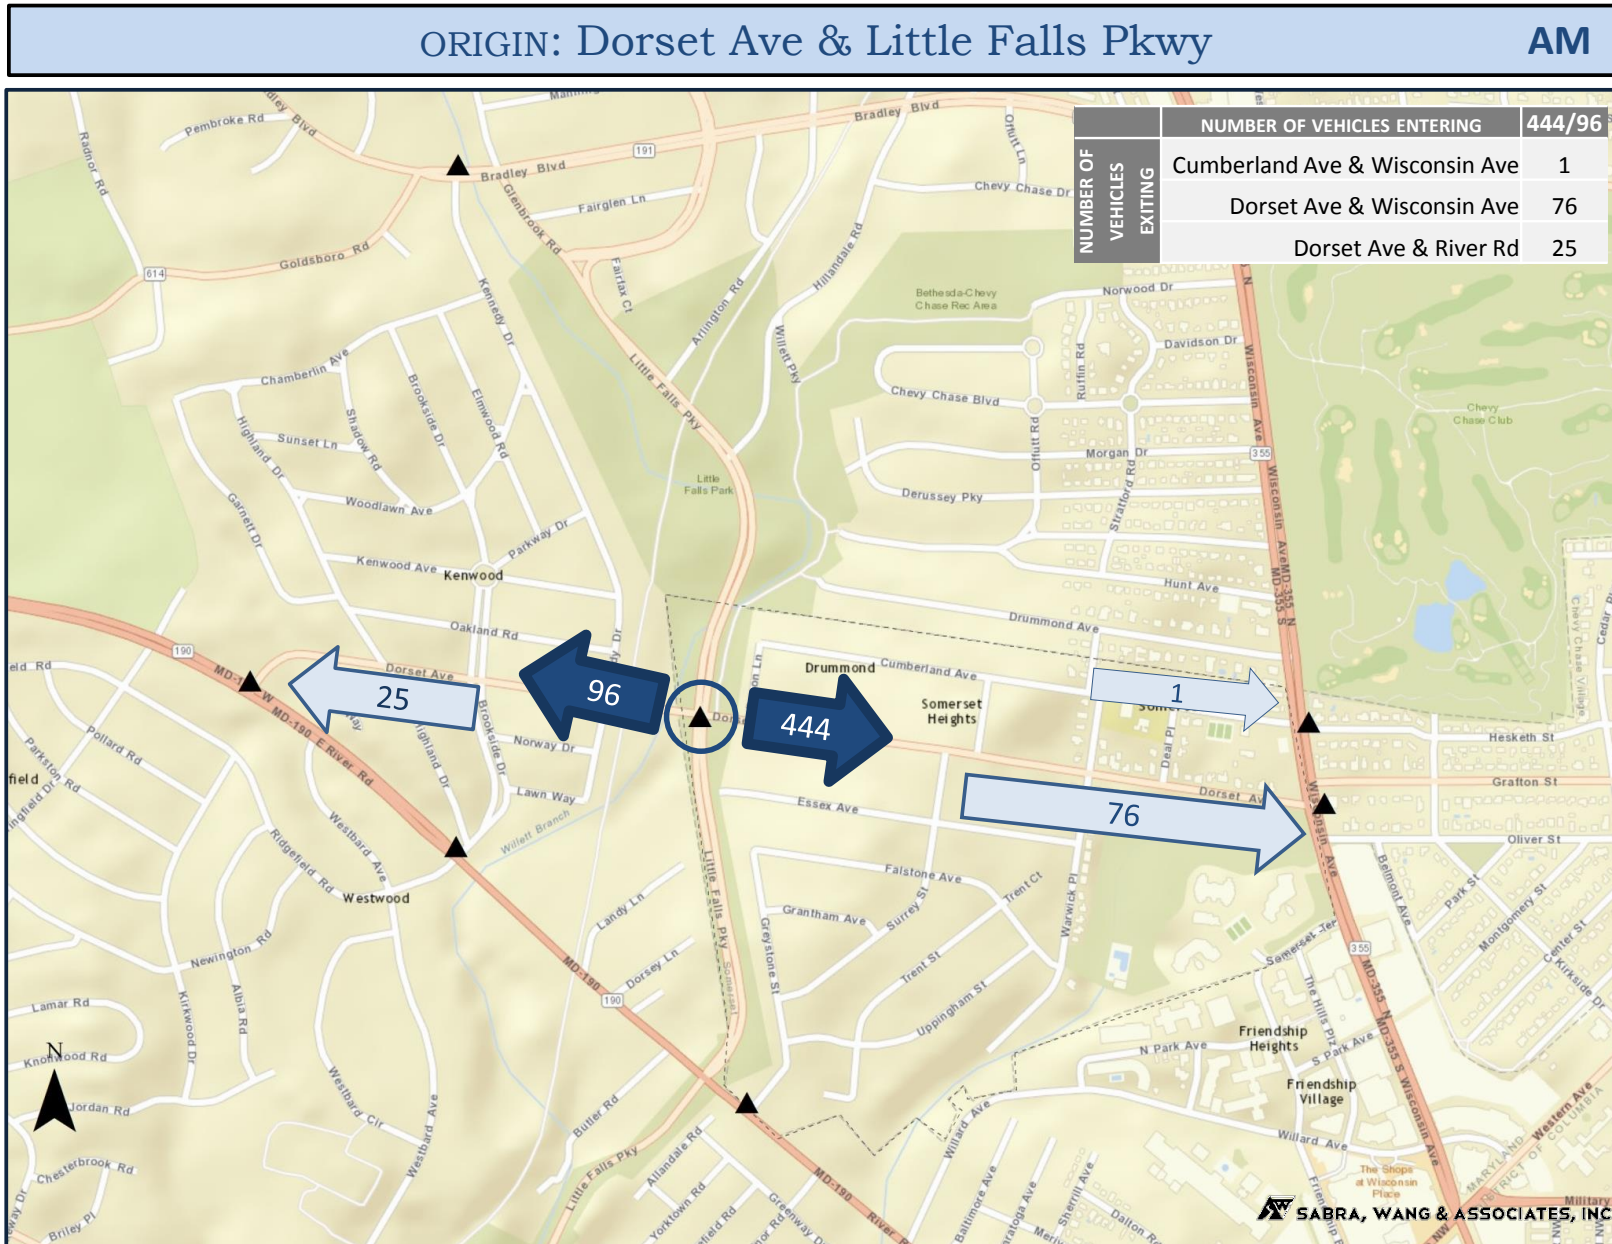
ORIGIN: Dorset Ave & Little Falls Pkwy AM

| NUMBER OF VEHICLES EXITING | NUMBER OF VEHICLES ENTERING | 444/96 |
|---|---|---|
| | Cumberland Ave & Wisconsin Ave | 1 |
| | Dorset Ave & Wisconsin Ave | 76 |
| | Dorset Ave & River Rd | 25 |

25
96
444
1
76

Pembroke Rd
Bradley Blvd
Bradley Blvd
Bradley Blvd
Glenbrook Rd
Fairglen Ln
Chevy Chase Dr
Offutt Ln
Radnor Rd
Goldsboro Rd
Fairfax Ct
Kennedy Dr
Arlington Rd
Hillandale Rd
Willett Pky
Bethesda-Chevy Chase Rec Area
Norwood Dr
Davidson Dr
Chamberlin Ave
Brookside Dr
Elmwood Rd
Little Falls Pky
Chevy Chase Blvd
Ruffin Rd
Wisconsin Ave
Chevy Chase Club
Highland Dr
Sunset Ln
Shadow Rd
Offutt Rd
Morgan Dr
Little Falls Park
Derussey Pky
Stratford Rd
Woodlawn Ave
Garrett Dr
Parkway Dr
Kenwood Ave
Kenwood
Wisconsin Ave MD-355 N
Hunt Ave
Oakland Rd
Drummond Ave
Drummond
Cumberland Ave
Somerset Heights
Dorset Ave
MD-190
W MD-190 E River Rd
Norway Dr
Brookside Dr
Highland Dr
Lawn Way
Pollard Rd
Parkston Rd
Springfield Dr
Westbard Ave
Willett Branch
Essex Ave
Dorset Ave
Hesketh St
Grafton St
Oliver St
Ridgefield Rd
Westwood
Falstone Ave
Trent Ct
Little Falls Pky
Grantham Ave
Surrey St
Landy Ln
Greystone St
Warwick Pl
Belmont Ave
Park St
Montgomery St
Center St
Kirkside Dr
Newington Rd
Dorsey Ln
Trent St
Somerset Ter
Lamar Rd
Kirkwood Dr
Albia Rd
MD-190
Uppingham St
Friendship Heights
N Park Ave
S Park Ave
The Hills Plz
MD-355 S Wisconsin Ave
Knollwood Rd
Westbard Cir
Westbard Ave
Friendship Village
Jordan Rd
Butler Rd
Willard Ave
Willard Ave
Western Ave
Chesterbrook Rd
Little Falls Pky
Allandale Rd
MD-190
River Rd
Baltimore Ave
Saratoga Ave
Sherrill Ave
Dalton Rd
The Shops at Wisconsin Place
Briley Pl
Yorktown Rd
Greenway Dr
Military
N
SABRA, WANG & ASSOCIATES, INC